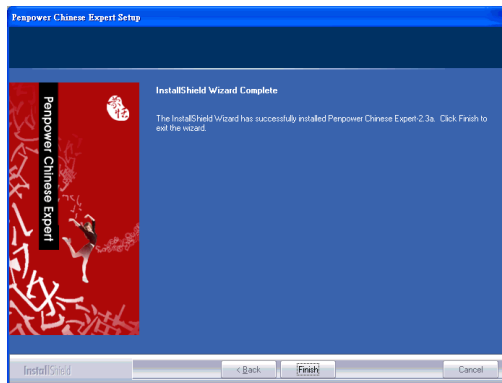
Penpower Chinese Expert Setup

Penpower Chinese Expert

InstallShield Wizard Complete

The InstallShield Wizard has successfully installed Penpower Chinese Expert-2.3a. Click Finish to exit the wizard.

InstallShield

< Back

Finish

Cancel